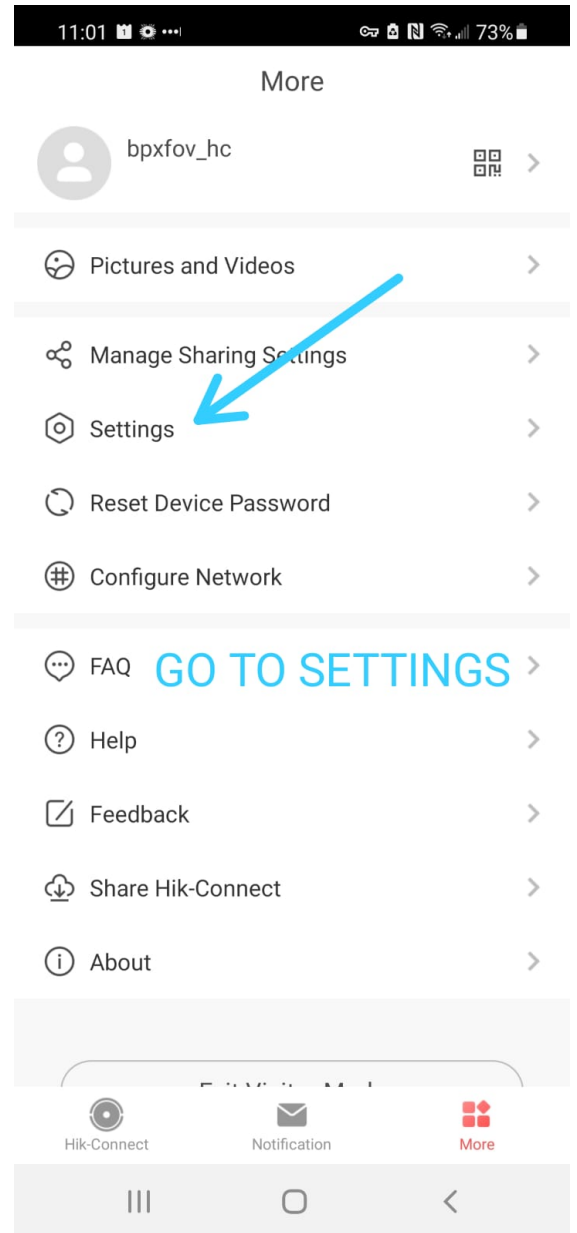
11:01 73%

More

bpxfov_hc

Pictures and Videos

Manage Sharing Settings

Settings

Reset Device Password

Configure Network

FAQ

GO TO SETTINGS

Help

Feedback

Share Hik-Connect

About

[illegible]

Hik-Connect

Notification

More